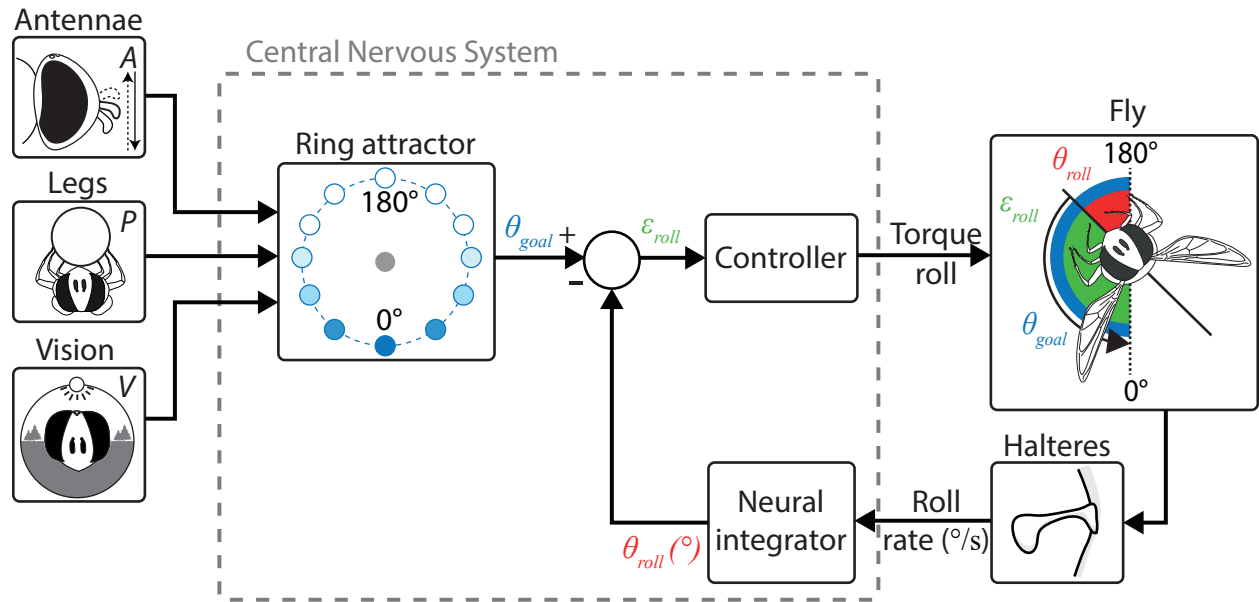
Antennae

A

Legs

P

Vision

V

Central Nervous System

Ring attractor

180°

0°

$\theta_{goal}$ +

$\varepsilon_{roll}$

-

Controller

Torque roll

Fly

$\theta_{roll}$

180°

$\varepsilon_{roll}$

$\theta_{goal}$

0°

Halteres

Roll rate (°/s)

Neural integrator

$\theta_{roll}(°)$